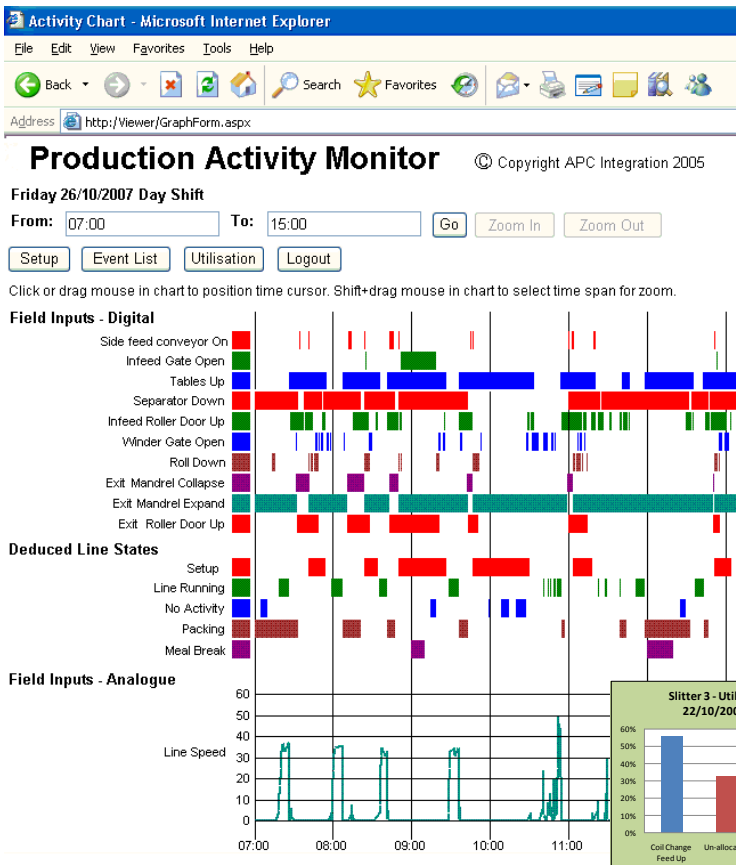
Activity Chart - Microsoft Internet Explorer

File Edit View Favorites Tools Help

Back Search Favorites

Address http:/Viewer/GraphForm.aspx

Production Activity Monitor © Copyright APC Integration 2005

Friday 26/10/2007 Day Shift

From: 07:00 To: 15:00 Go Zoom In Zoom Out

Setup Event List Utilisation Logout

Click or drag mouse in chart to position time cursor. Shift+drag mouse in chart to select time span for zoom.

Field Inputs - Digital

Side feed conveyor On
Infeed Gate Open
Tables Up
Separator Down
Infeed Roller Door Up
Winder Gate Open
Roll Down
Exit Mandrel Collapse
Exit Mandrel Expand
Exit Roller Door Up

Deduced Line States

Setup
Line Running
No Activity
Packing
Meal Break

Field Inputs - Analogue

Line Speed

60
50
40
30
20
10
0

07:00 08:00 09:00 10:00 11:00

Slitter 3 - Util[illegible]
22/10/200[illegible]

60%
50%
40%
30%
20%
10%
0%

Coil Change Feed Up
Un-alloca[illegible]